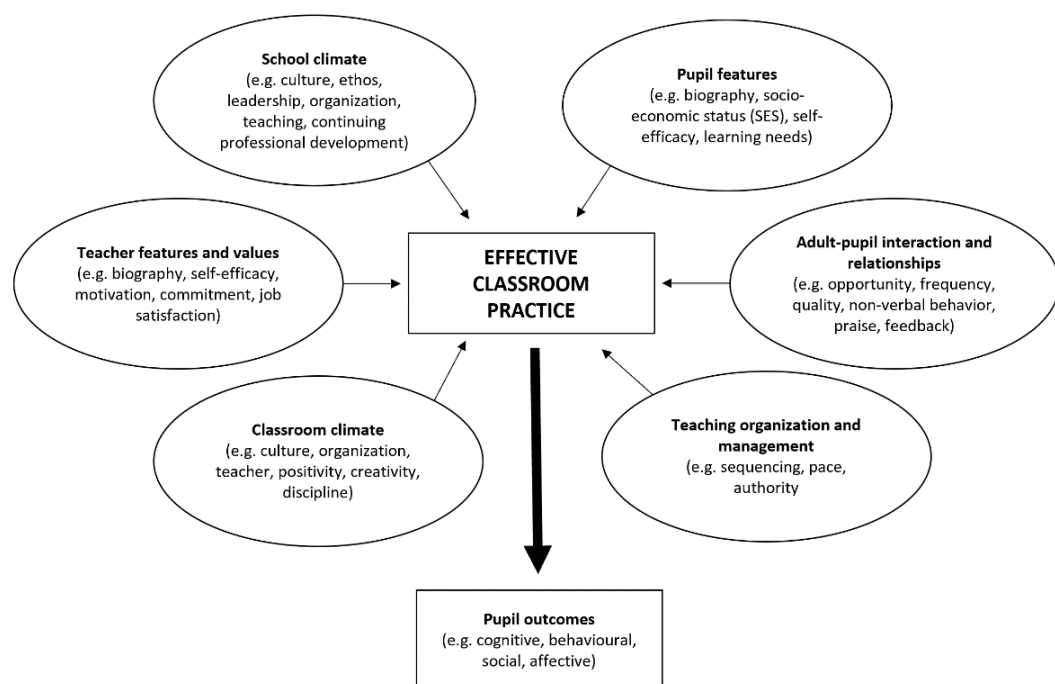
**School climate**
(e.g. culture, ethos, leadership, organization, teaching, continuing professional development)

**Pupil features**
(e.g. biography, socio-economic status (SES), self-efficacy, learning needs)

**Teacher features and values**
(e.g. biography, self-efficacy, motivation, commitment, job satisfaction)

**EFFECTIVE CLASSROOM PRACTICE**

**Adult-pupil interaction and relationships**
(e.g. opportunity, frequency, quality, non-verbal behavior, praise, feedback)

**Classroom climate**
(e.g. culture, organization, teacher, positivity, creativity, discipline)

**Teaching organization and management**
(e.g. sequencing, pace, authority

**Pupil outcomes**
(e.g. cognitive, behavioural, social, affective)